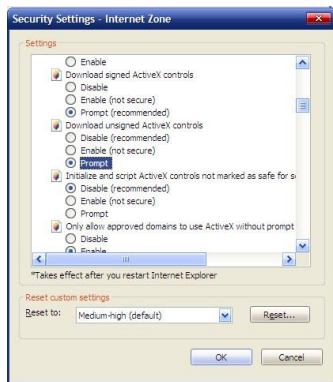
Security Settings - Internet Zone

Settings

Enable

Download signed ActiveX controls

Disable

Enable (not secure)

Prompt (recommended)

Download unsigned ActiveX controls

Disable (recommended)

Enable (not secure)

Prompt

Initialize and script ActiveX controls not marked as safe for s

Disable (recommended)

Enable (not secure)

Prompt

Only allow approved domains to use ActiveX without prompt

Disable

Enable

*Takes effect after you restart Internet Explorer

Reset custom settings

Reset to: Medium-high (default)

Reset...

OK

Cancel